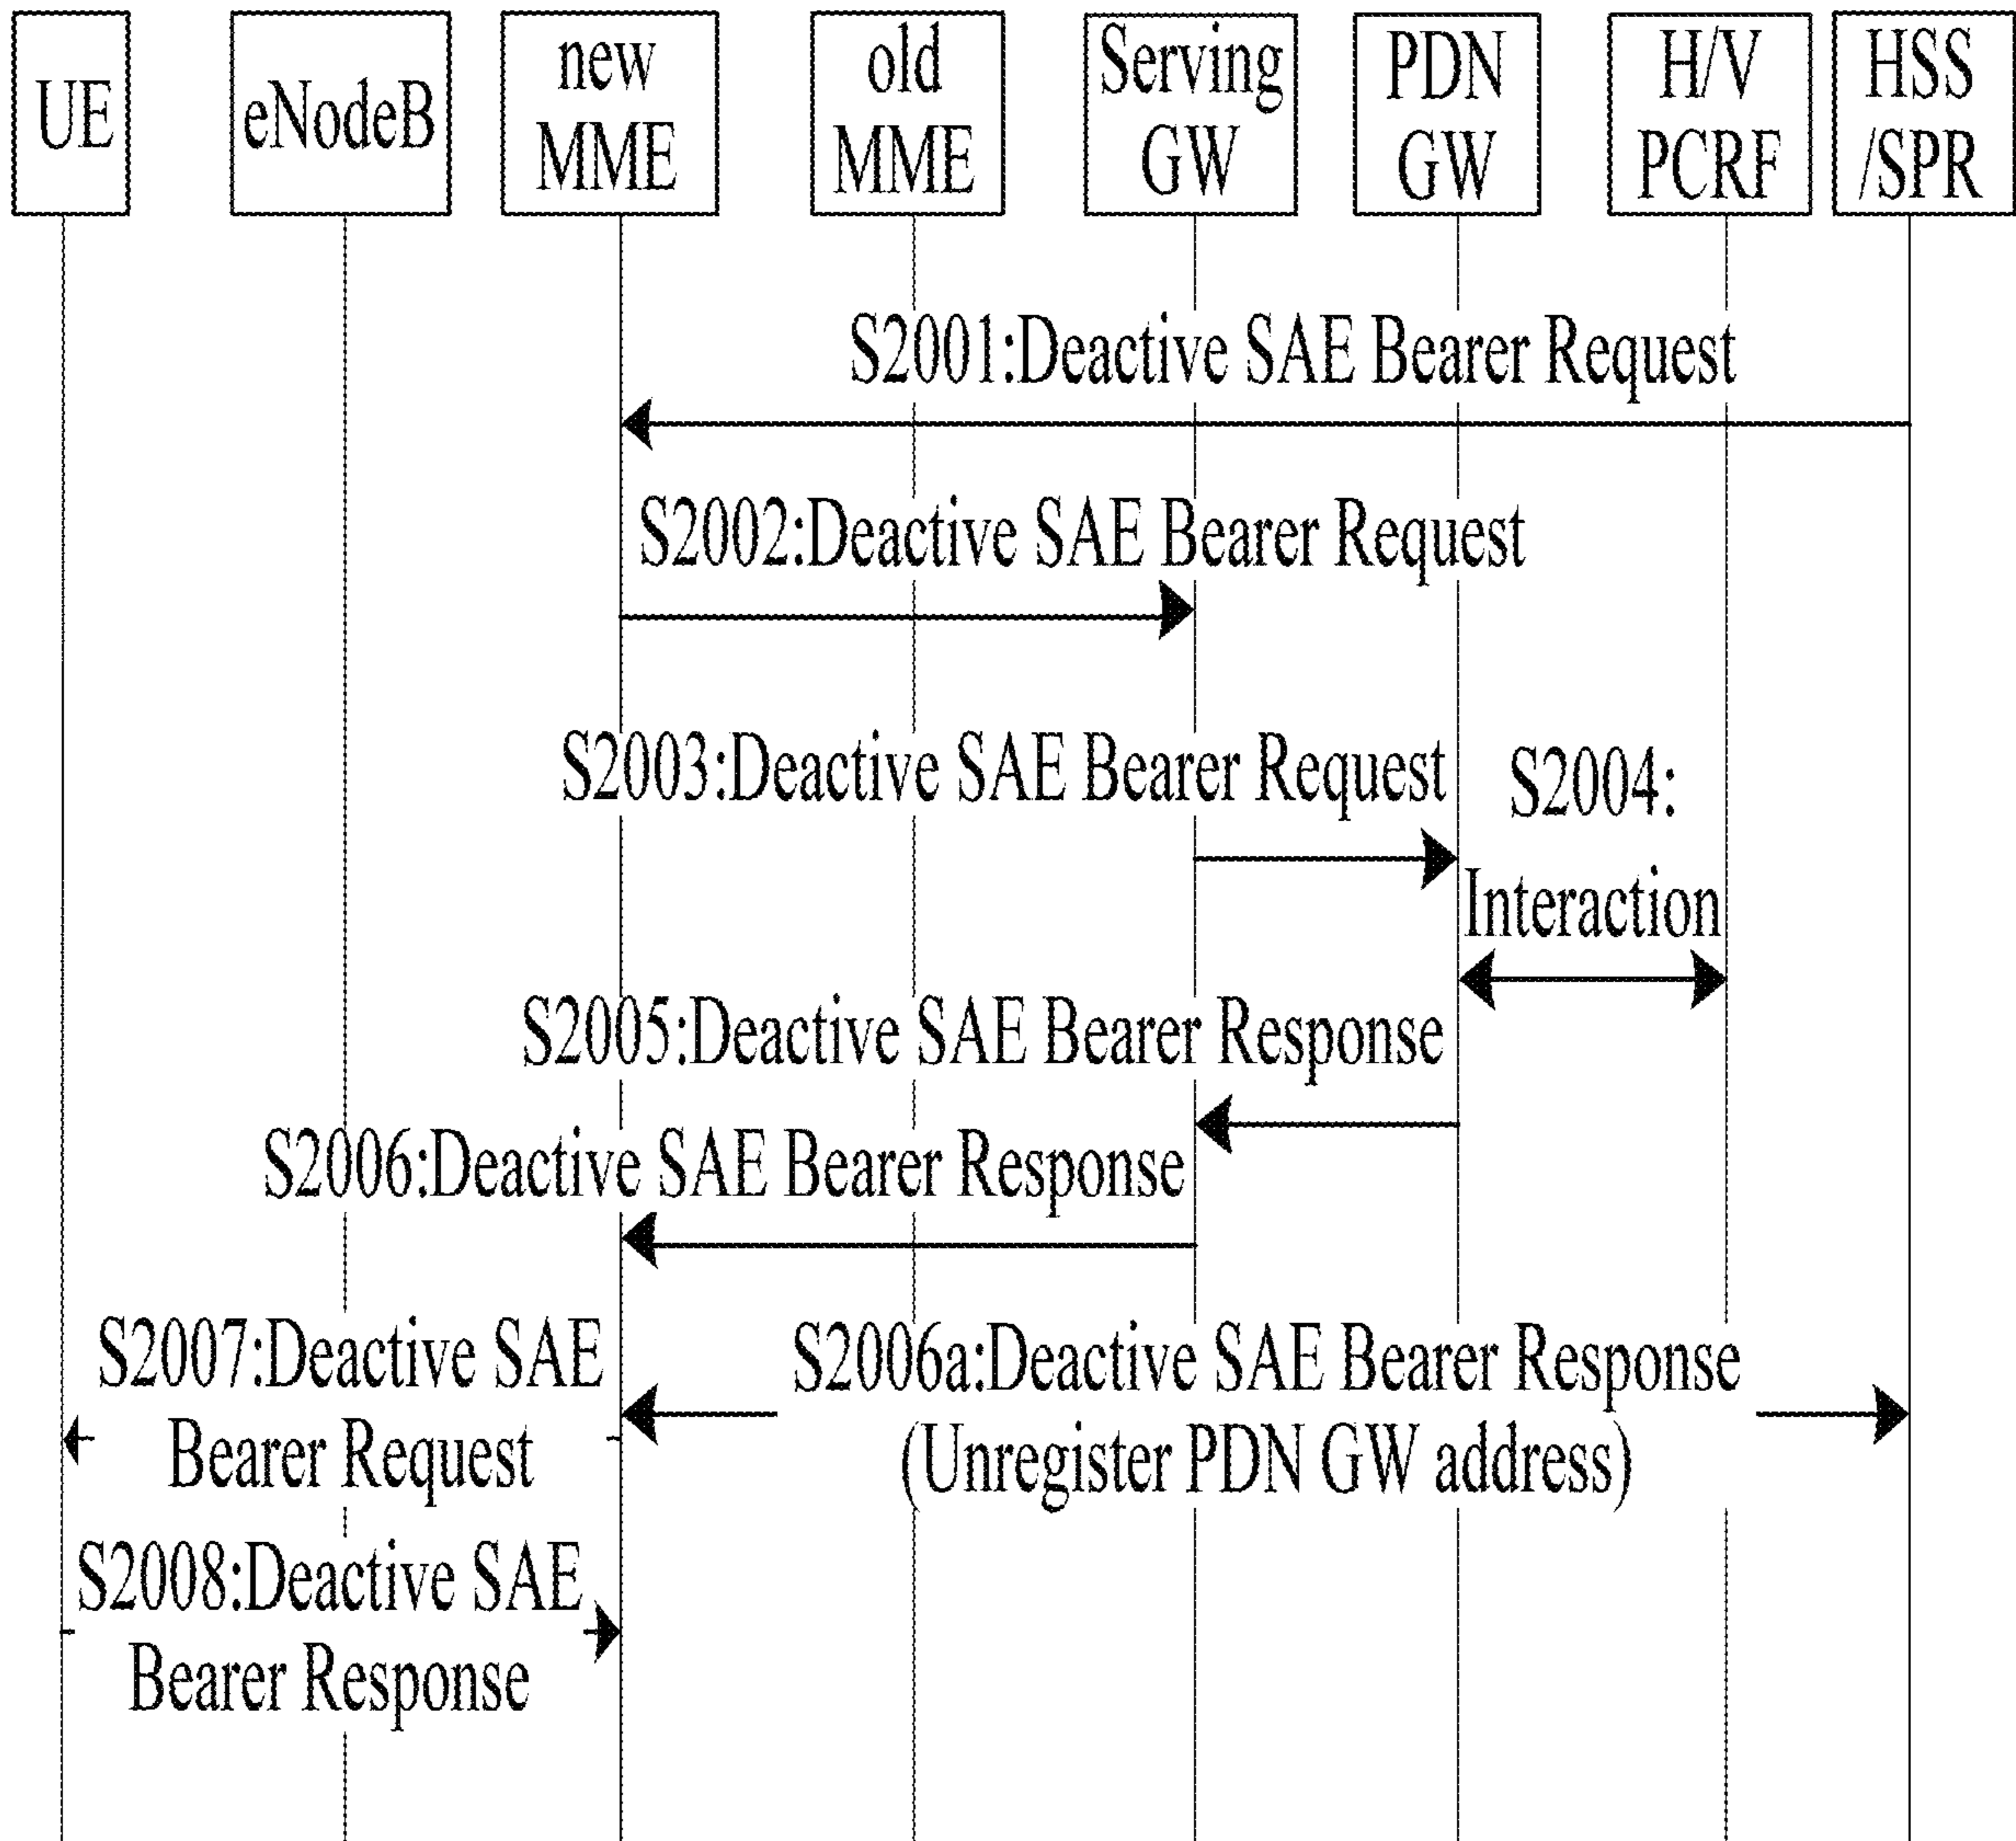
UE

eNodeB

new MME

old MME

Serving GW

PDN GW

H/V PCRF

HSS /SPR

S2001:Deactive SAE Bearer Request

S2002:Deactive SAE Bearer Request

S2003:Deactive SAE Bearer Request

S2004: Interaction

S2005:Deactive SAE Bearer Response

S2006:Deactive SAE Bearer Response

S2007:Deactive SAE Bearer Request

S2006a:Deactive SAE Bearer Response (Unregister PDN GW address)

S2008:Deactive SAE Bearer Response